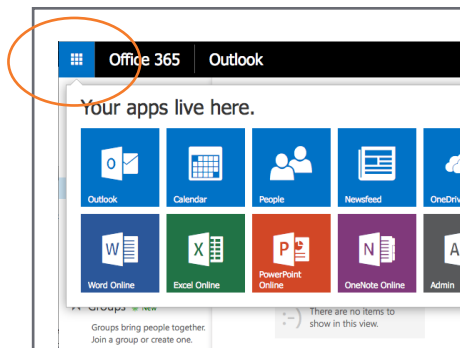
Office 365 Outlook

Your apps live here.

Outlook
Calendar
People
Newsfeed
OneDriv

Word Online
Excel Online
PowerPoint Online
OneNote Online
Admin

Groups • New
Groups bring people together. Join a group or create one.

There are no items to show in this view.